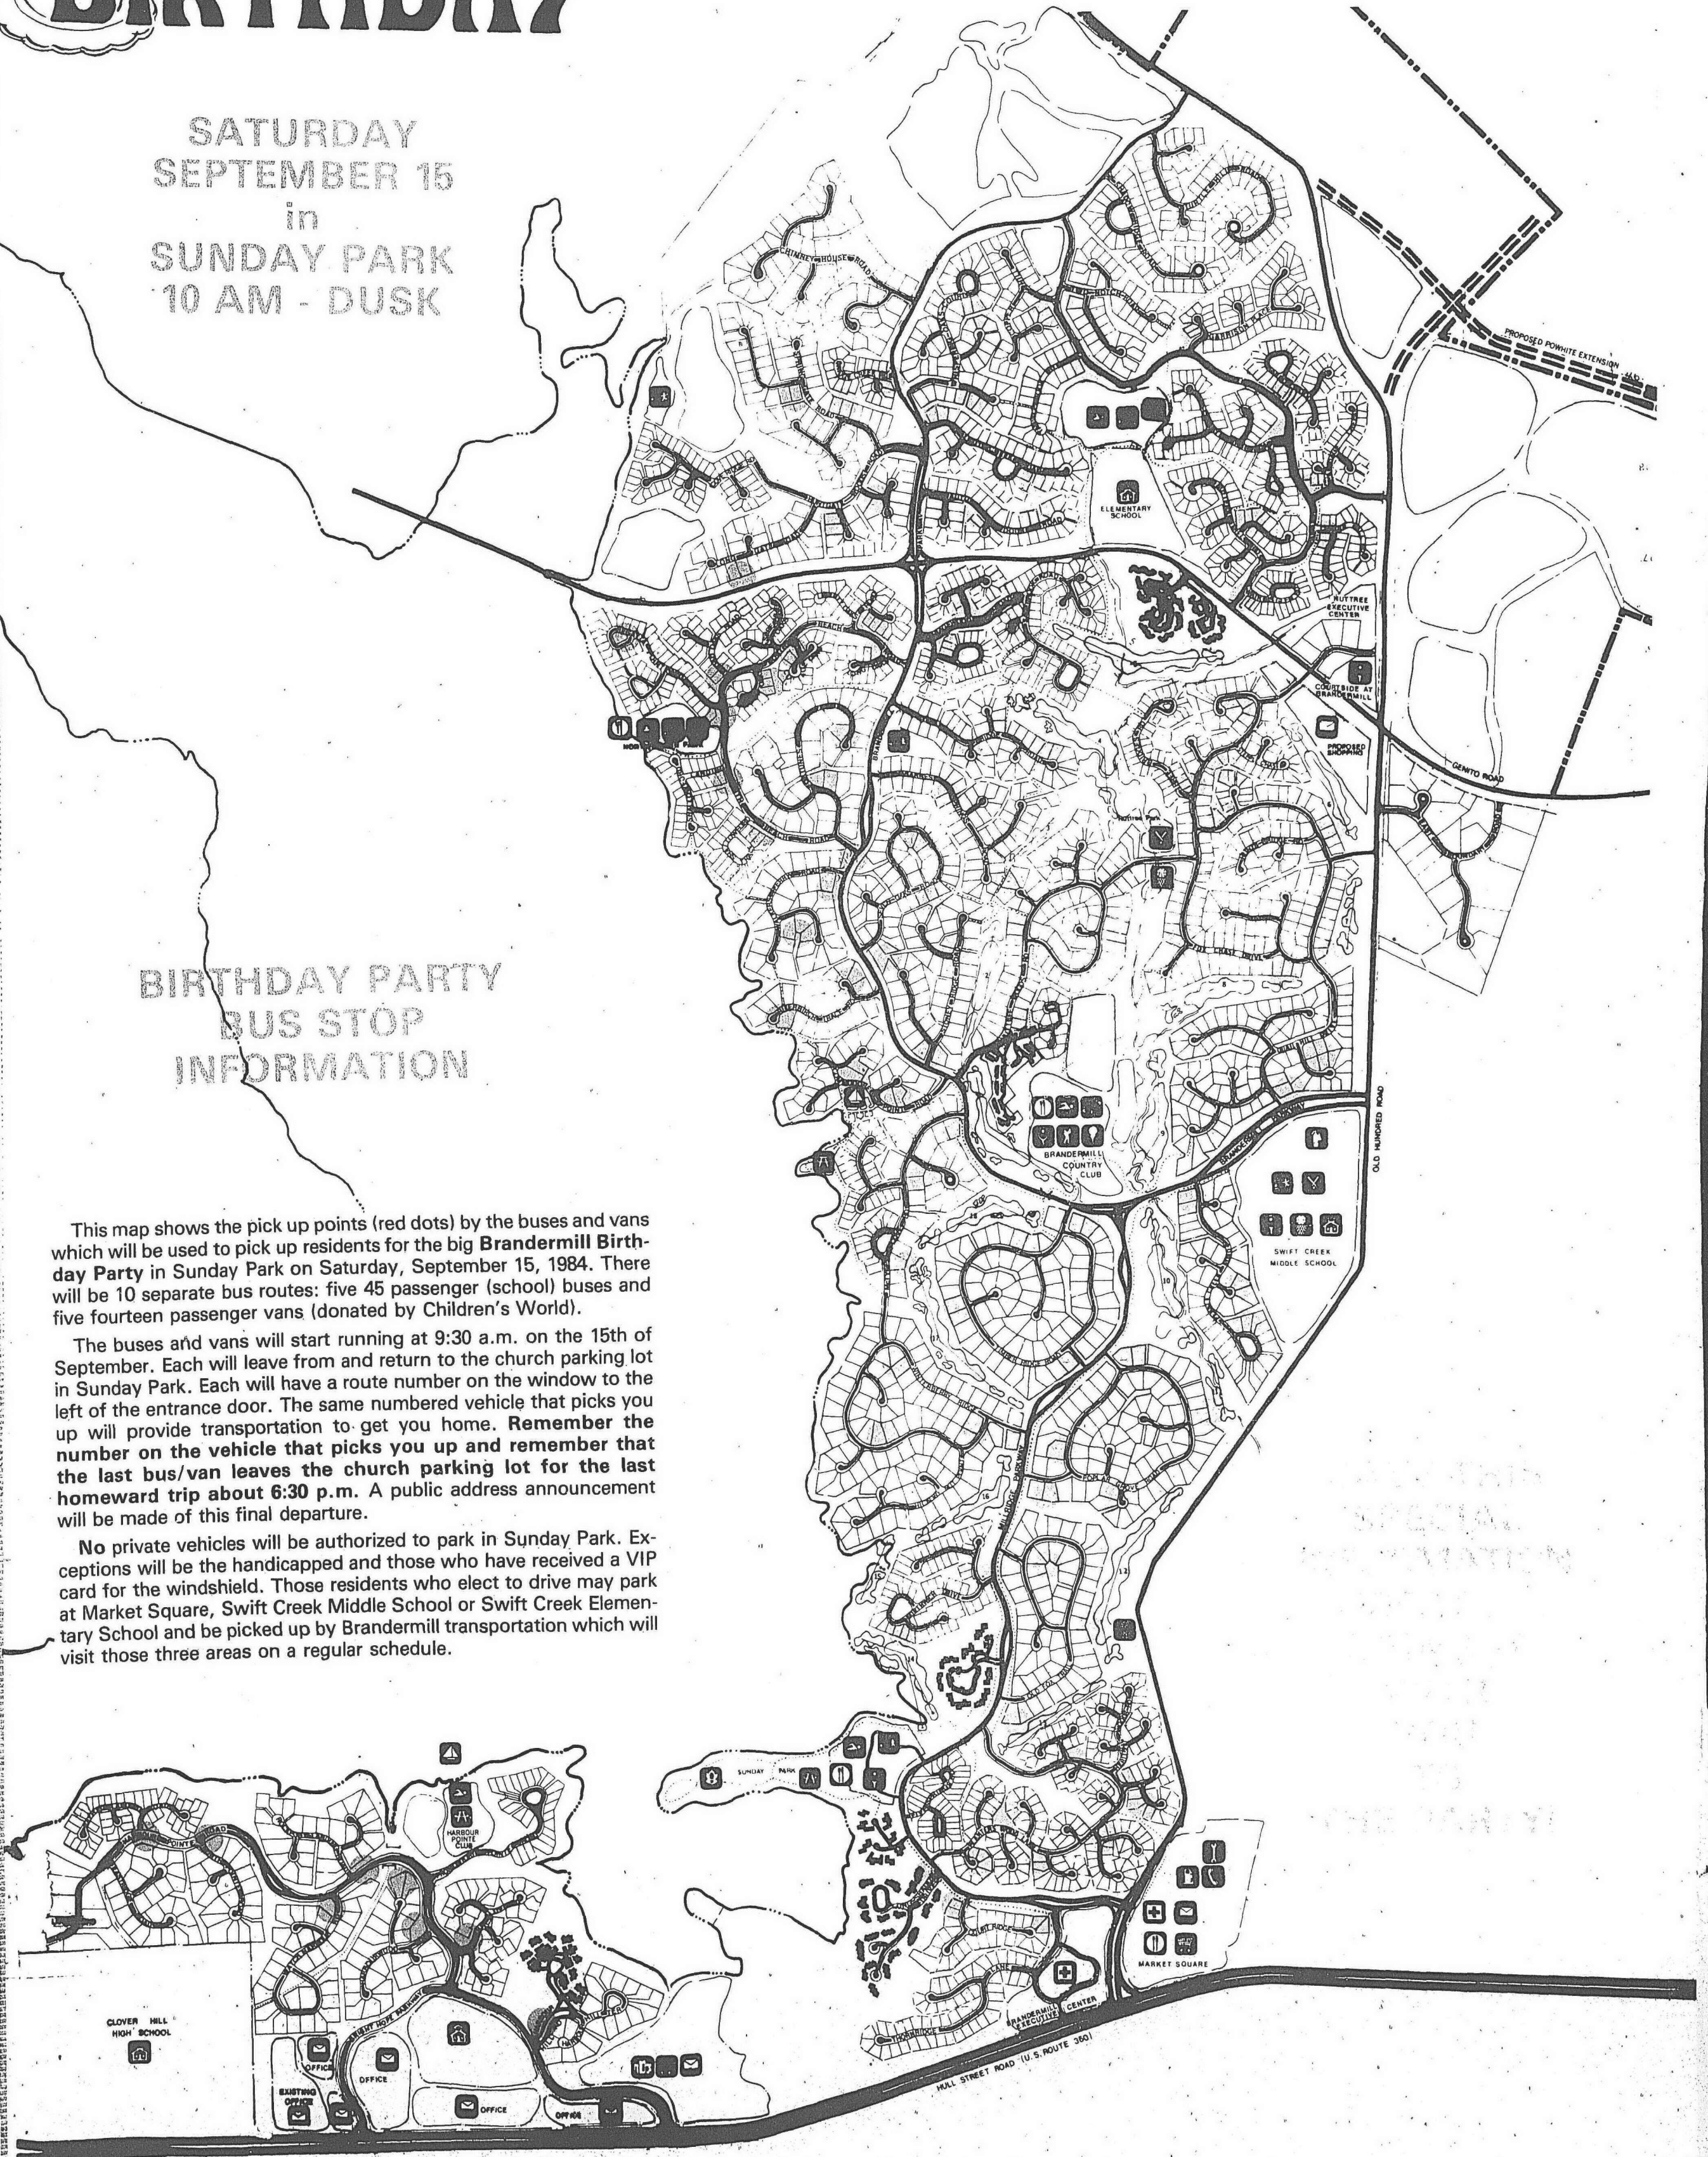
BIRTHDAY

SATURDAY
SEPTEMBER 15
in
SUNDAY PARK
10 AM - DUSK

BIRTHDAY PARTY
BUS STOP
INFORMATION

This map shows the pick up points (red dots) by the buses and vans which will be used to pick up residents for the big **Brandermill Birthday Party** in Sunday Park on Saturday, September 15, 1984. There will be 10 separate bus routes: five 45 passenger (school) buses and five fourteen passenger vans (donated by Children's World).

The buses and vans will start running at 9:30 a.m. on the 15th of September. Each will leave from and return to the church parking lot in Sunday Park. Each will have a route number on the window to the left of the entrance door. The same numbered vehicle that picks you up will provide transportation to get you home. **Remember the number on the vehicle that picks you up and remember that the last bus/van leaves the church parking lot for the last homeward trip about 6:30 p.m.** A public address announcement will be made of this final departure.

**No** private vehicles will be authorized to park in Sunday Park. Exceptions will be the handicapped and those who have received a VIP card for the windshield. Those residents who elect to drive may park at Market Square, Swift Creek Middle School or Swift Creek Elementary School and be picked up by Brandermill transportation which will visit those three areas on a regular schedule.

PROPOSED POWHITE EXTENSION
ELEMENTARY SCHOOL
RUTTREE EXECUTIVE CENTER
COURTSIDE AT BRANDERMILL
PROPOSED SHOPPING
GENITO ROAD
BRANDERMILL COUNTRY CLUB
OLD HUNDRED ROAD
SWIFT CREEK MIDDLE SCHOOL
SUNDAY PARK
HARBOUR POINTE CLUB
CLOVER HILL HIGH SCHOOL
OFFICE
EXISTING OFFICE
OFFICE
OFFICE
OFFICE
MARKET SQUARE
BRANDERMILL EXECUTIVE CENTER
HULL STREET ROAD (U.S. ROUTE 360)